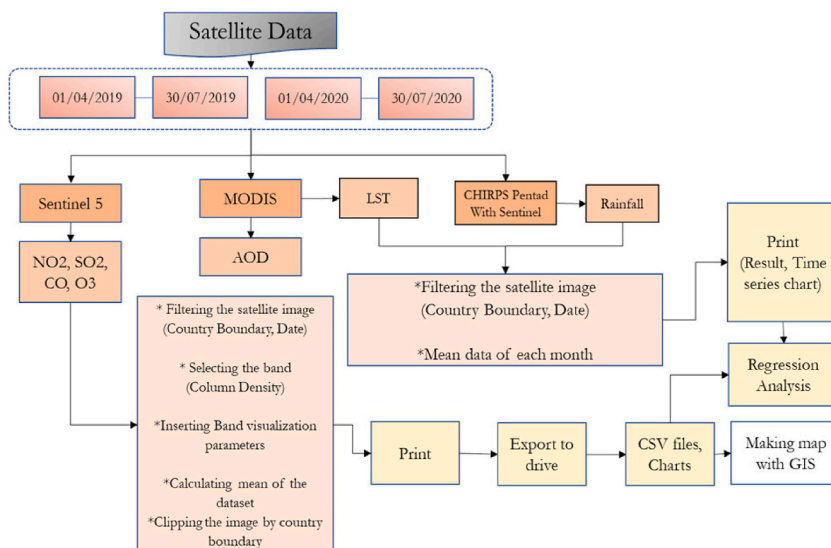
Satellite Data

01/04/2019

30/07/2019

01/04/2020

30/07/2020

Sentinel 5

MODIS

LST

CHIRPS Pentad With Sentinel

Rainfall

AOD

NO2, SO2, CO, O3

*Filtering the satellite image (Country Boundary, Date)

*Mean data of each month

Print (Result, Time series chart)

Regression Analysis

* Filtering the satellite image (Country Boundary, Date)

* Selecting the band (Column Density)

*Inserting Band visualization parameters

*Calculating mean of the dataset

*Clipping the image by country boundary

Print

Export to drive

CSV files, Charts

Making map with GIS